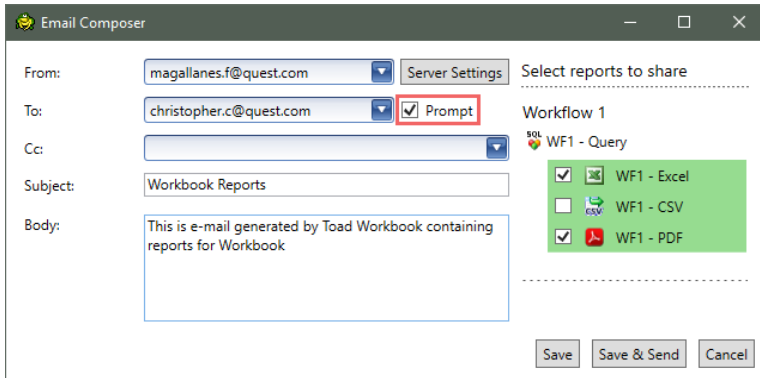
Email Composer

From: magallanes.f@quest.com
Server Settings

To: christopher.c@quest.com
Prompt

Cc:

Subject: Workbook Reports

Body: This is e-mail generated by Toad Workbook containing reports for Workbook

Select reports to share

Workflow 1

SQL WF1 - Query

WF1 - Excel

CSV WF1 - CSV

WF1 - PDF

Save
Save & Send
Cancel